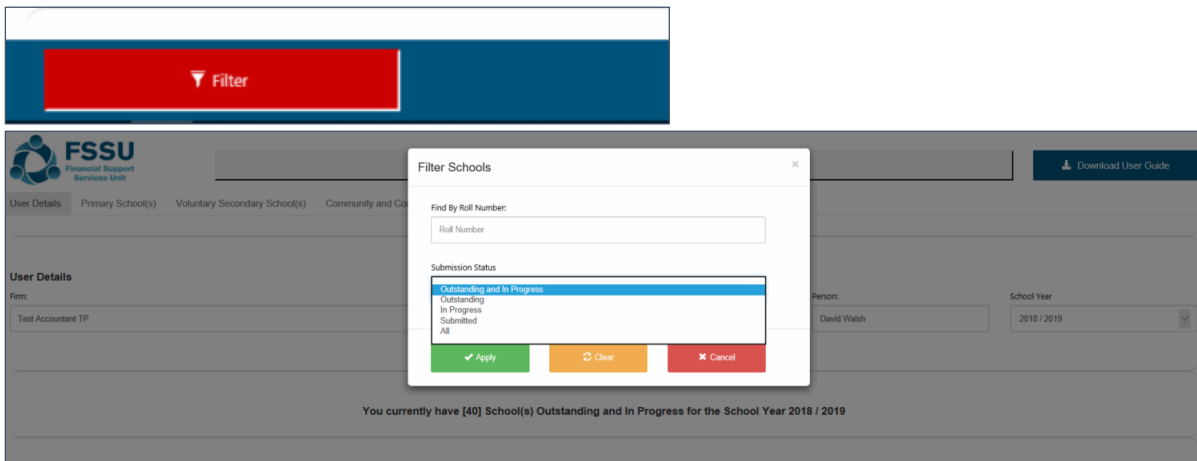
Filter

FSSU
Financial Support Services Unit

Download User Guide

User Details Primary School(s) Voluntary Secondary School(s) Community and Co

User Details
Firm:
Test Accountant TP

Person:
David Walsh

School Year
2018 / 2019

Filter Schools
×

Find By Roll Number:
Roll Number

Submission Status
Outstanding and In Progress
Outstanding
In Progress
Submitted
All

Apply
Clear
Cancel

You currently have [40] School(s) Outstanding and In Progress for the School Year 2018 / 2019